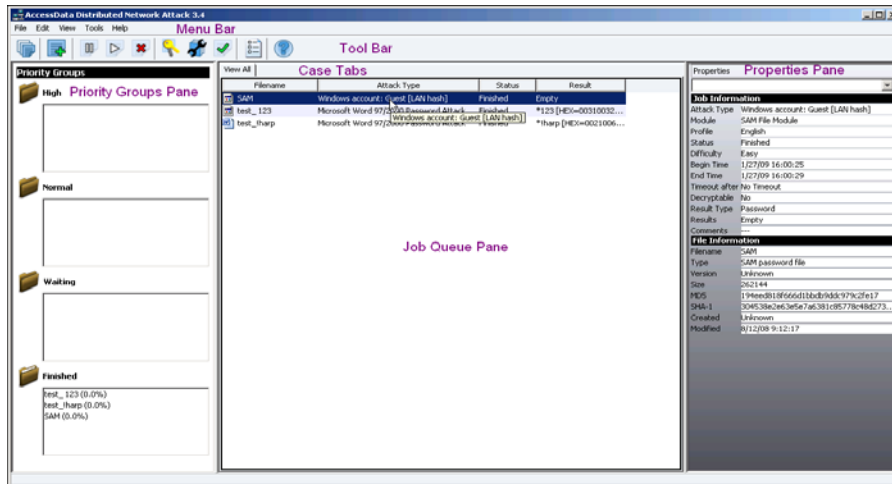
AccessData Distributed Network Attack 3.4

File Edit View Tools Help

Menu Bar

Tool Bar

Priority Groups

High

Priority Groups Pane

Normal

Waiting

Finished

test_123 (0.0%)
test_tharp (0.0%)
SAM (0.0%)

View All

Case Tabs

| Filename | Attack Type | Status | Result |
|---|---|---|---|
| SAM | Windows account: Guest [LAN hash] | Finished | Empty |
| test_123 | Microsoft Word 97/2000 Password Attack | Finished | *123 [HEX=00310032... |
| test_tharp | Microsoft Word 97/2000 Password Attack | Finished | *tharp [HEX=0021006... |

Windows account: Guest [LAN hash]

Job Queue Pane

Properties

Properties Pane

Job Information

| | |
|---|---|
| Attack Type | Windows account: Guest [LAN hash] |
| Module | SAM File Module |
| Profile | English |
| Status | Finished |
| Difficulty | Easy |
| Begin Time | 1/27/09 16:00:25 |
| End Time | 1/27/09 16:00:29 |
| Timeout after | No Timeout |
| Decryptable | No |
| Result Type | Password |
| Results | Empty |
| Comments | --- |

File Information

| | |
|---|---|
| Filename | SAM |
| Type | SAM password file |
| Version | Unknown |
| Size | 262144 |
| MD5 | 194eed818f666d1bbdb9ddc979c2fe17 |
| SHA-1 | 304538e2e63e5e7a6381c85778c48d273... |
| Created | Unknown |
| Modified | 8/12/08 9:12:17 |